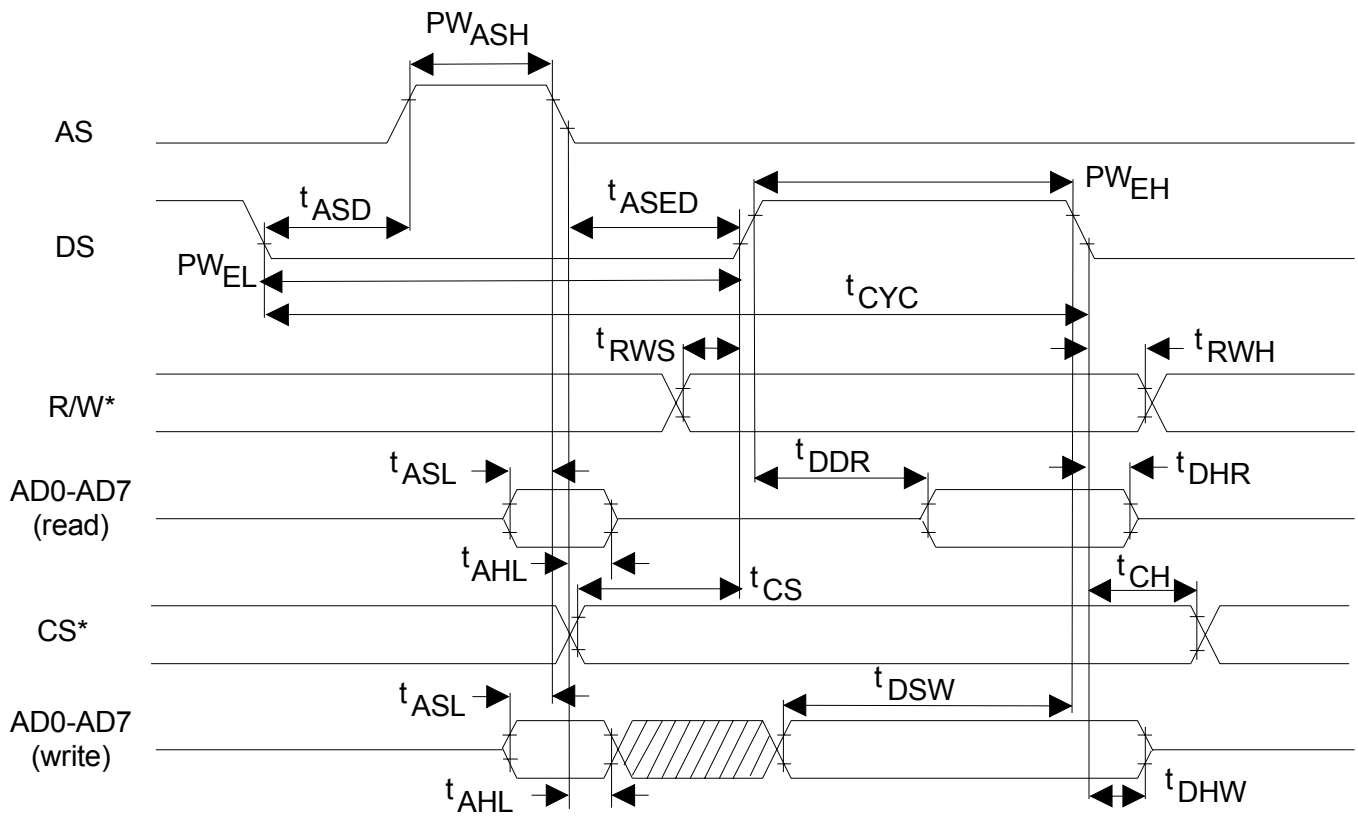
$PW_{ASH}$

AS

$t_{ASD}$

$t_{ASED}$

$PW_{EH}$

DS

$PW_{EL}$

$t_{CYC}$

$t_{RWS}$

$t_{RWH}$

R/W*

$t_{ASL}$

$t_{DDR}$

$t_{DHR}$

AD0-AD7 (read)

$t_{AHL}$

$t_{CS}$

$t_{CH}$

CS*

$t_{ASL}$

$t_{DSW}$

AD0-AD7 (write)

$t_{AHL}$

$t_{DHW}$